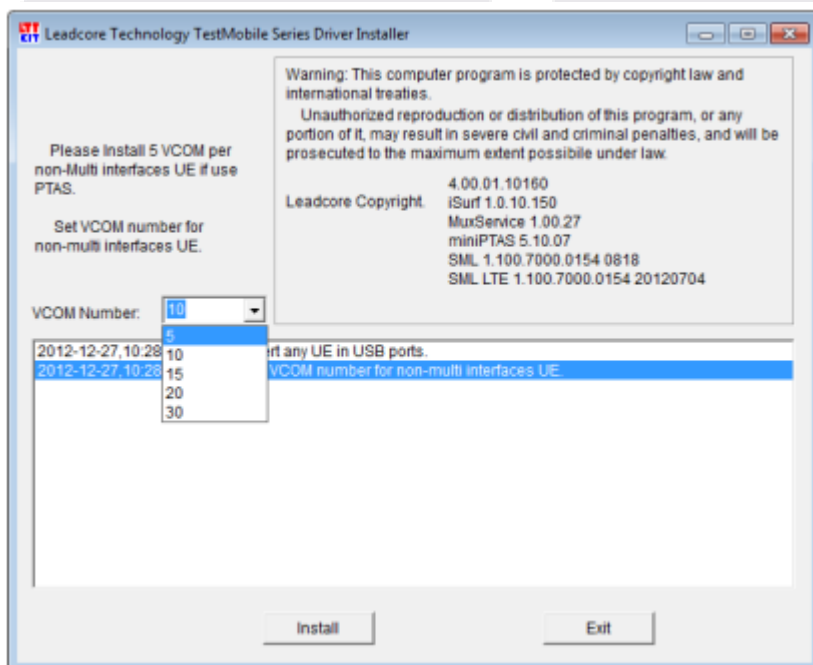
Leadcore Technology TestMobile Series Driver Installer

Please Install 5 VCOM per non-Multi interfaces UE if use PTAS.

Set VCOM number for non-multi interfaces UE.

Warning: This computer program is protected by copyright law and international treaties.
Unauthorized reproduction or distribution of this program, or any portion of it, may result in severe civil and criminal penalties, and will be prosecuted to the maximum extent possibile under law.

Leadcore Copyright.
4.00.01.10160
iSurf 1.0.10.150
MuxService 1.00.27
miniPTAS 5.10.07
SML 1.100.7000.0154 0818
SML LTE 1.100.7000.0154 20120704

VCOM Number: 10

5
10
15
20
30

2012-12-27,10:28 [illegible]ert any UE in USB ports.
2012-12-27,10:28 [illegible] VCOM number for non-multi interfaces UE.

Install
Exit